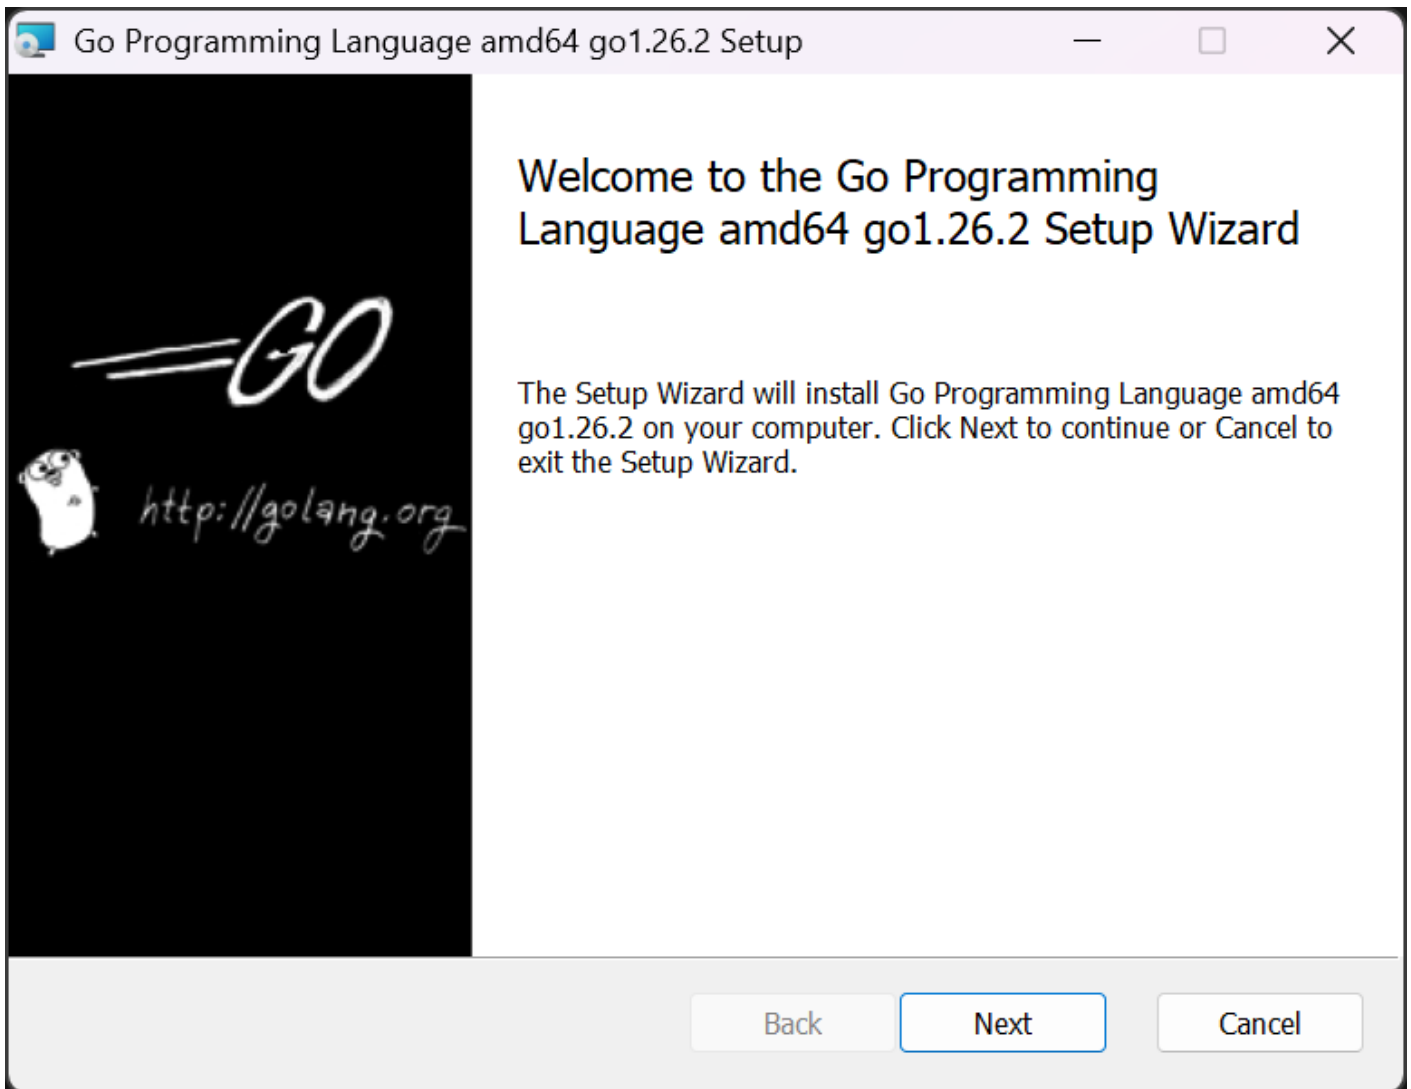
Go Programming Language amd64 go1.26.2 Setup

GO

http://golang.org

Welcome to the Go Programming Language amd64 go1.26.2 Setup Wizard

The Setup Wizard will install Go Programming Language amd64 go1.26.2 on your computer. Click Next to continue or Cancel to exit the Setup Wizard.

Back
Next
Cancel